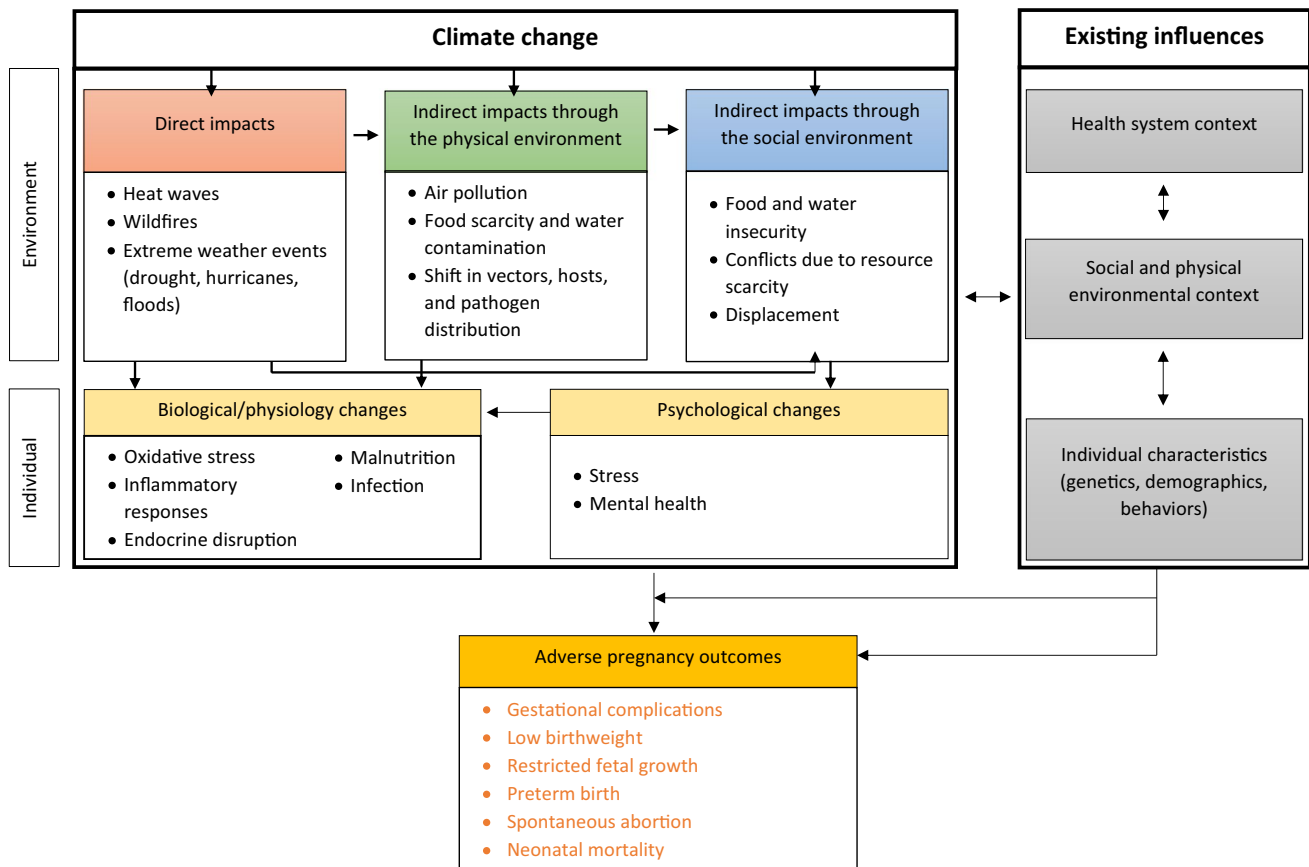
Climate change

Existing influences

Environment

Direct impacts

- Heat waves
- Wildfires
- Extreme weather events (drought, hurricanes, floods)

Indirect impacts through the physical environment

- Air pollution
- Food scarcity and water contamination
- Shift in vectors, hosts, and pathogen distribution

Indirect impacts through the social environment

- Food and water insecurity
- Conflicts due to resource scarcity
- Displacement

Health system context

Social and physical environmental context

Individual characteristics (genetics, demographics, behaviors)

Individual

Biological/physiology changes

- Oxidative stress
- Inflammatory responses
- Endocrine disruption
- Malnutrition
- Infection

Psychological changes

- Stress
- Mental health

Adverse pregnancy outcomes

- Gestational complications
- Low birthweight
- Restricted fetal growth
- Preterm birth
- Spontaneous abortion
- Neonatal mortality